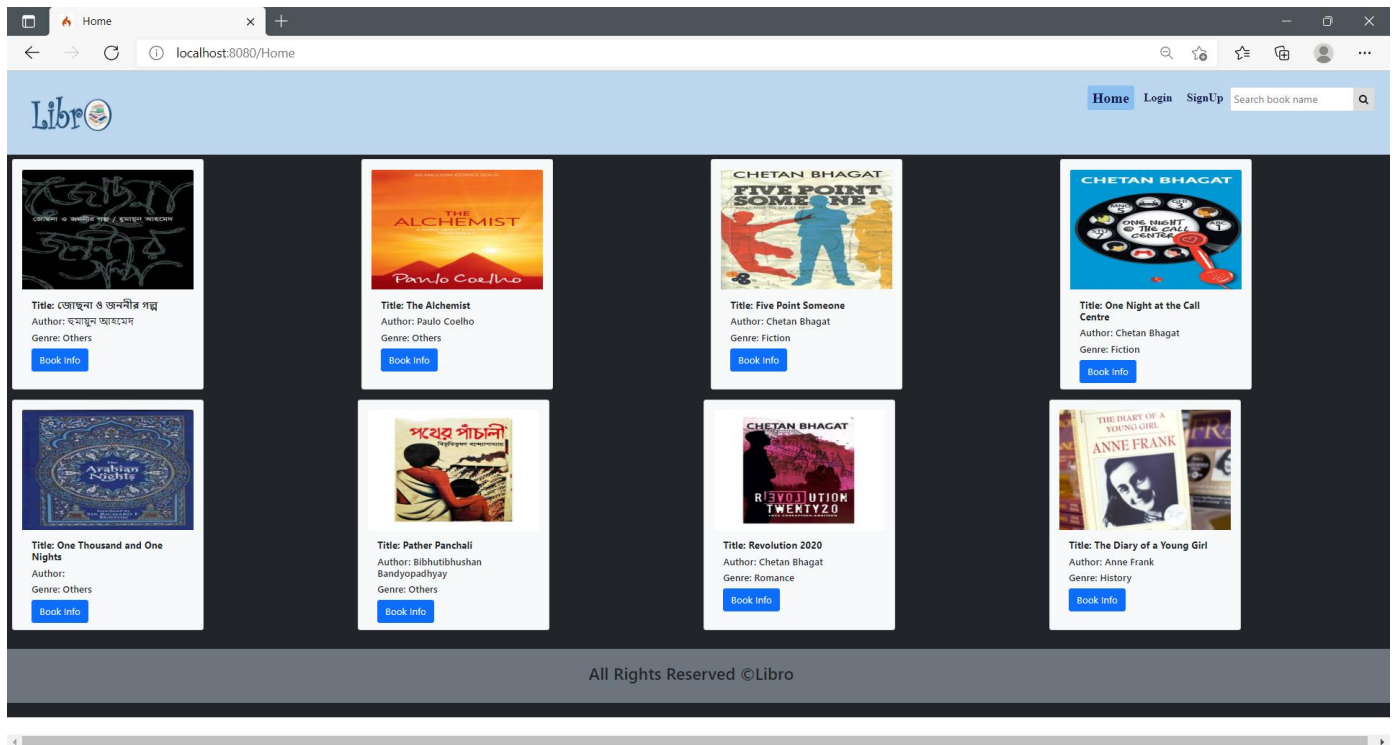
Home

localhost:8080/Home

Libro

Home Login SignUp Search book name

জোছনা ও জননীর গল্প / হুমায়ূন আহমেদ

Title: জোছনা ও জননীর গল্প
Author: হুমায়ূন আহমেদ
Genre: Others
Book Info

THE ALCHEMIST
Paulo Coelho

Title: The Alchemist
Author: Paulo Coelho
Genre: Others
Book Info

CHETAN BHAGAT
FIVE POINT SOMEONE

Title: Five Point Someone
Author: Chetan Bhagat
Genre: Fiction
Book Info

CHETAN BHAGAT
ONE NIGHT @ THE CALL CENTER

Title: One Night at the Call Centre
Author: Chetan Bhagat
Genre: Fiction
Book Info

The Arabian Nights

Title: One Thousand and One Nights
Author:
Genre: Others
Book Info

পথের পাঁচালী

Title: Pather Panchali
Author: Bibhutibhushan Bandyopadhyay
Genre: Others
Book Info

CHETAN BHAGAT
REVOLUTION TWENTY20

Title: Revolution 2020
Author: Chetan Bhagat
Genre: Romance
Book Info

THE DIARY OF A YOUNG GIRL
ANNE FRANK

Title: The Diary of a Young Girl
Author: Anne Frank
Genre: History
Book Info

All Rights Reserved ©Libro